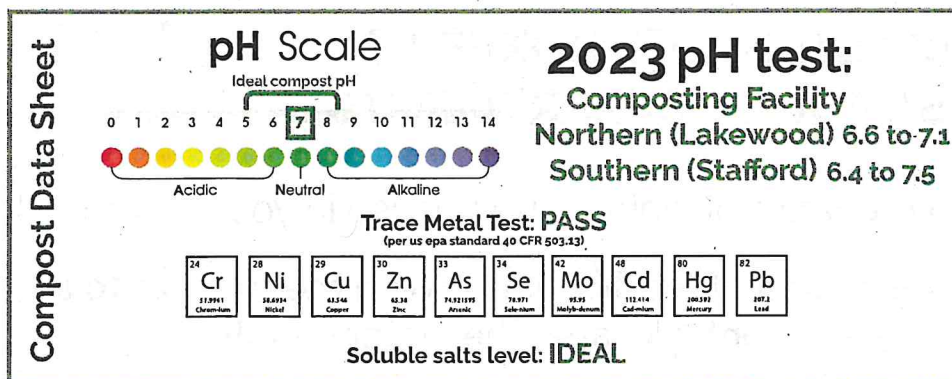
Compost Data Sheet

pH Scale

Ideal compost pH

0 1 2 3 4 5 6 7 8 9 10 11 12 13 14

Acidic Neutral Alkaline

2023 pH test:
Composting Facility
Northern (Lakewood) 6.6 to 7.1
Southern (Stafford) 6.4 to 7.5

Trace Metal Test: PASS
(per us epa standard 40 CFR 503.13)

| 24 Cr 51.9961 Chromium | 28 Ni 58.6934 Nickel | 29 Cu 63.546 Copper | 30 Zn 65.38 Zinc | 33 As 74.921595 Arsenic | 34 Se 78.971 Selenium | 42 Mo 95.95 Molybdenum | 48 Cd 112.414 Cadmium | 80 Hg 200.592 Mercury | 82 Pb 207.2 Lead |
|---|---|---|---|---|---|---|---|---|---|

Soluble salts level: IDEAL